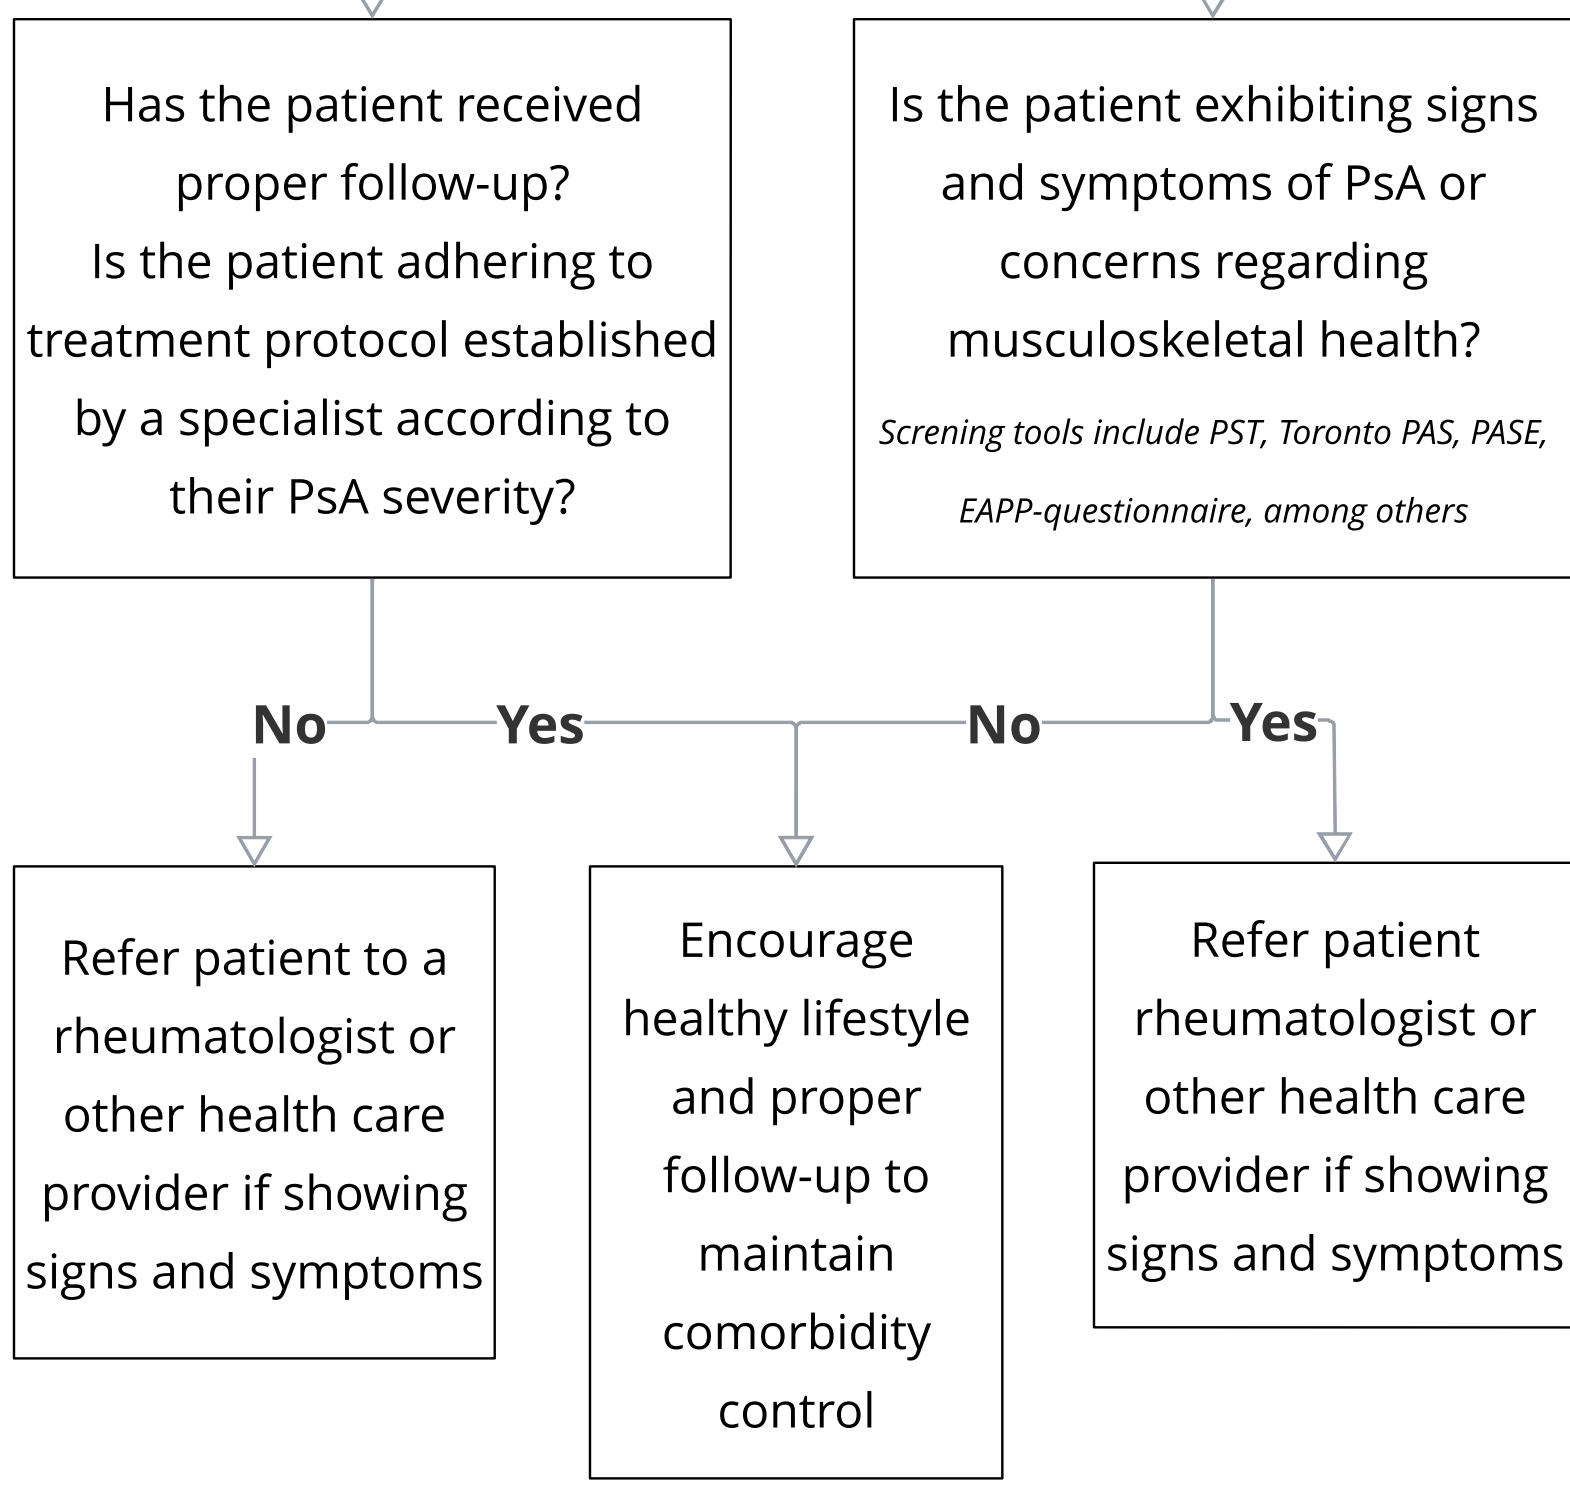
Has the patient received proper follow-up?
Is the patient adhering to treatment protocol established by a specialist according to their PsA severity?

Is the patient exhibiting signs and symptoms of PsA or concerns regarding musculoskeletal health?

*Screning tools include PST, Toronto PAS, PASE, EAPP-questionnaire, among others*

No

Yes

No

Yes

Refer patient to a rheumatologist or other health care provider if showing signs and symptoms

Encourage healthy lifestyle and proper follow-up to maintain comorbidity control

Refer patient rheumatologist or other health care provider if showing signs and symptoms